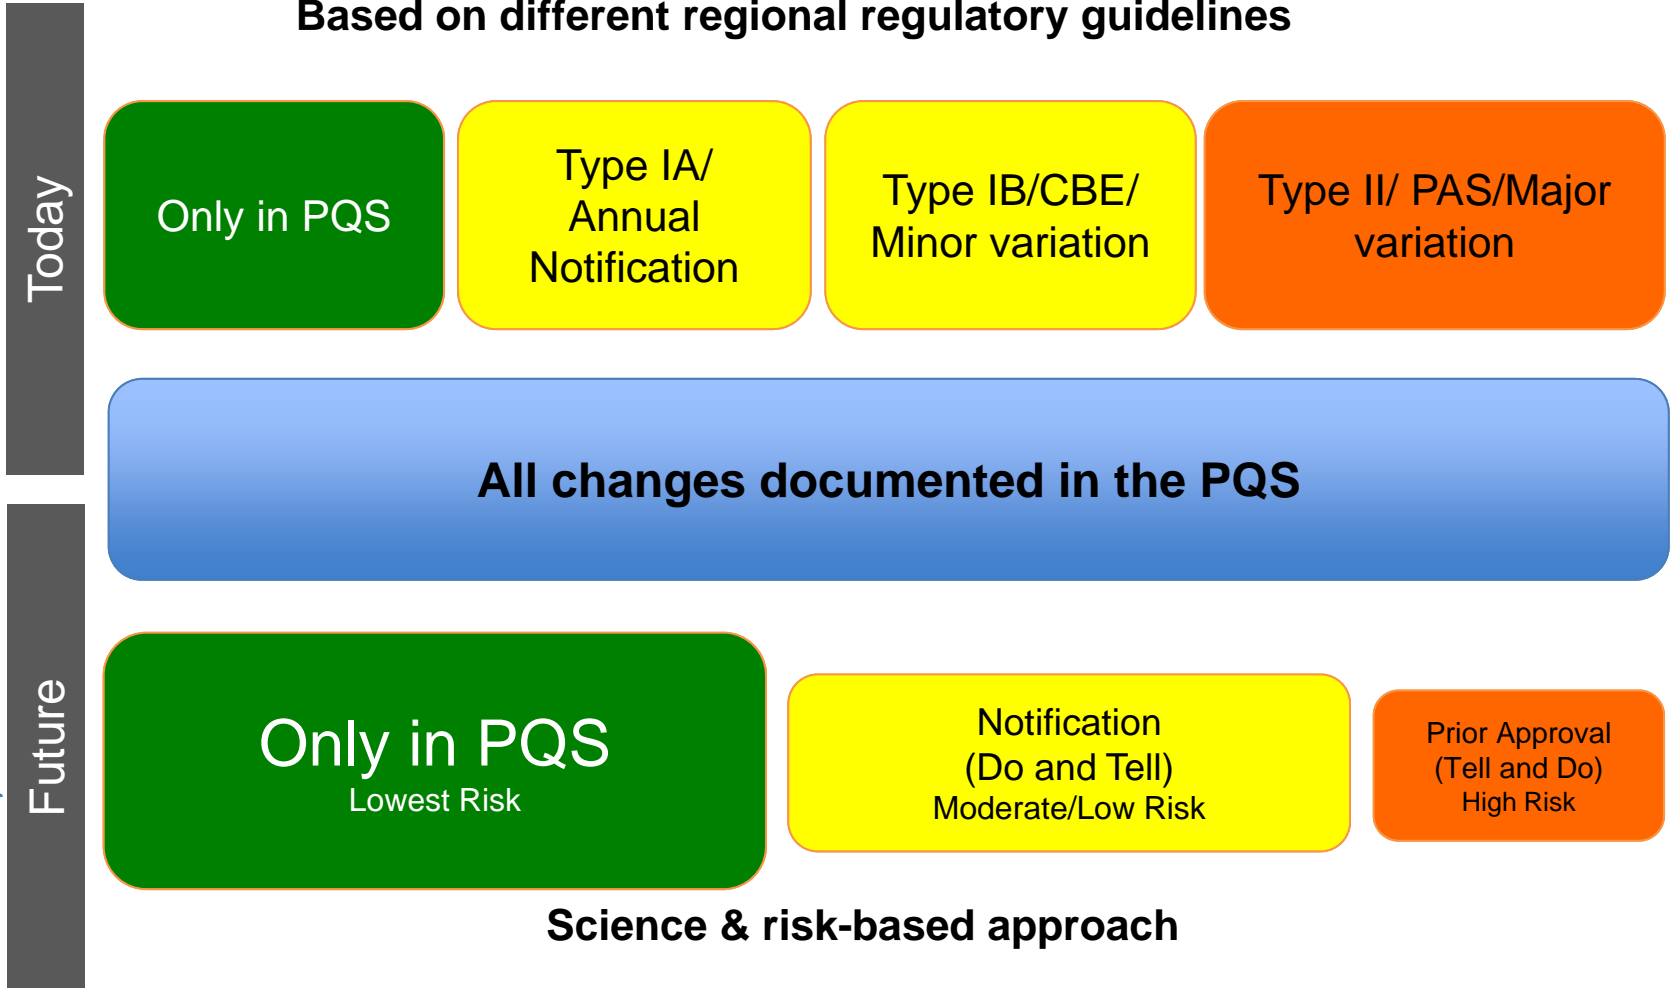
Based on different regional regulatory guidelines

Today

Only in PQS

Type IA/ Annual Notification

Type IB/CBE/ Minor variation

Type II/ PAS/Major variation

All changes documented in the PQS

Future

Only in PQS
Lowest Risk

Notification (Do and Tell)
Moderate/Low Risk

Prior Approval (Tell and Do)
High Risk

Science & risk-based approach